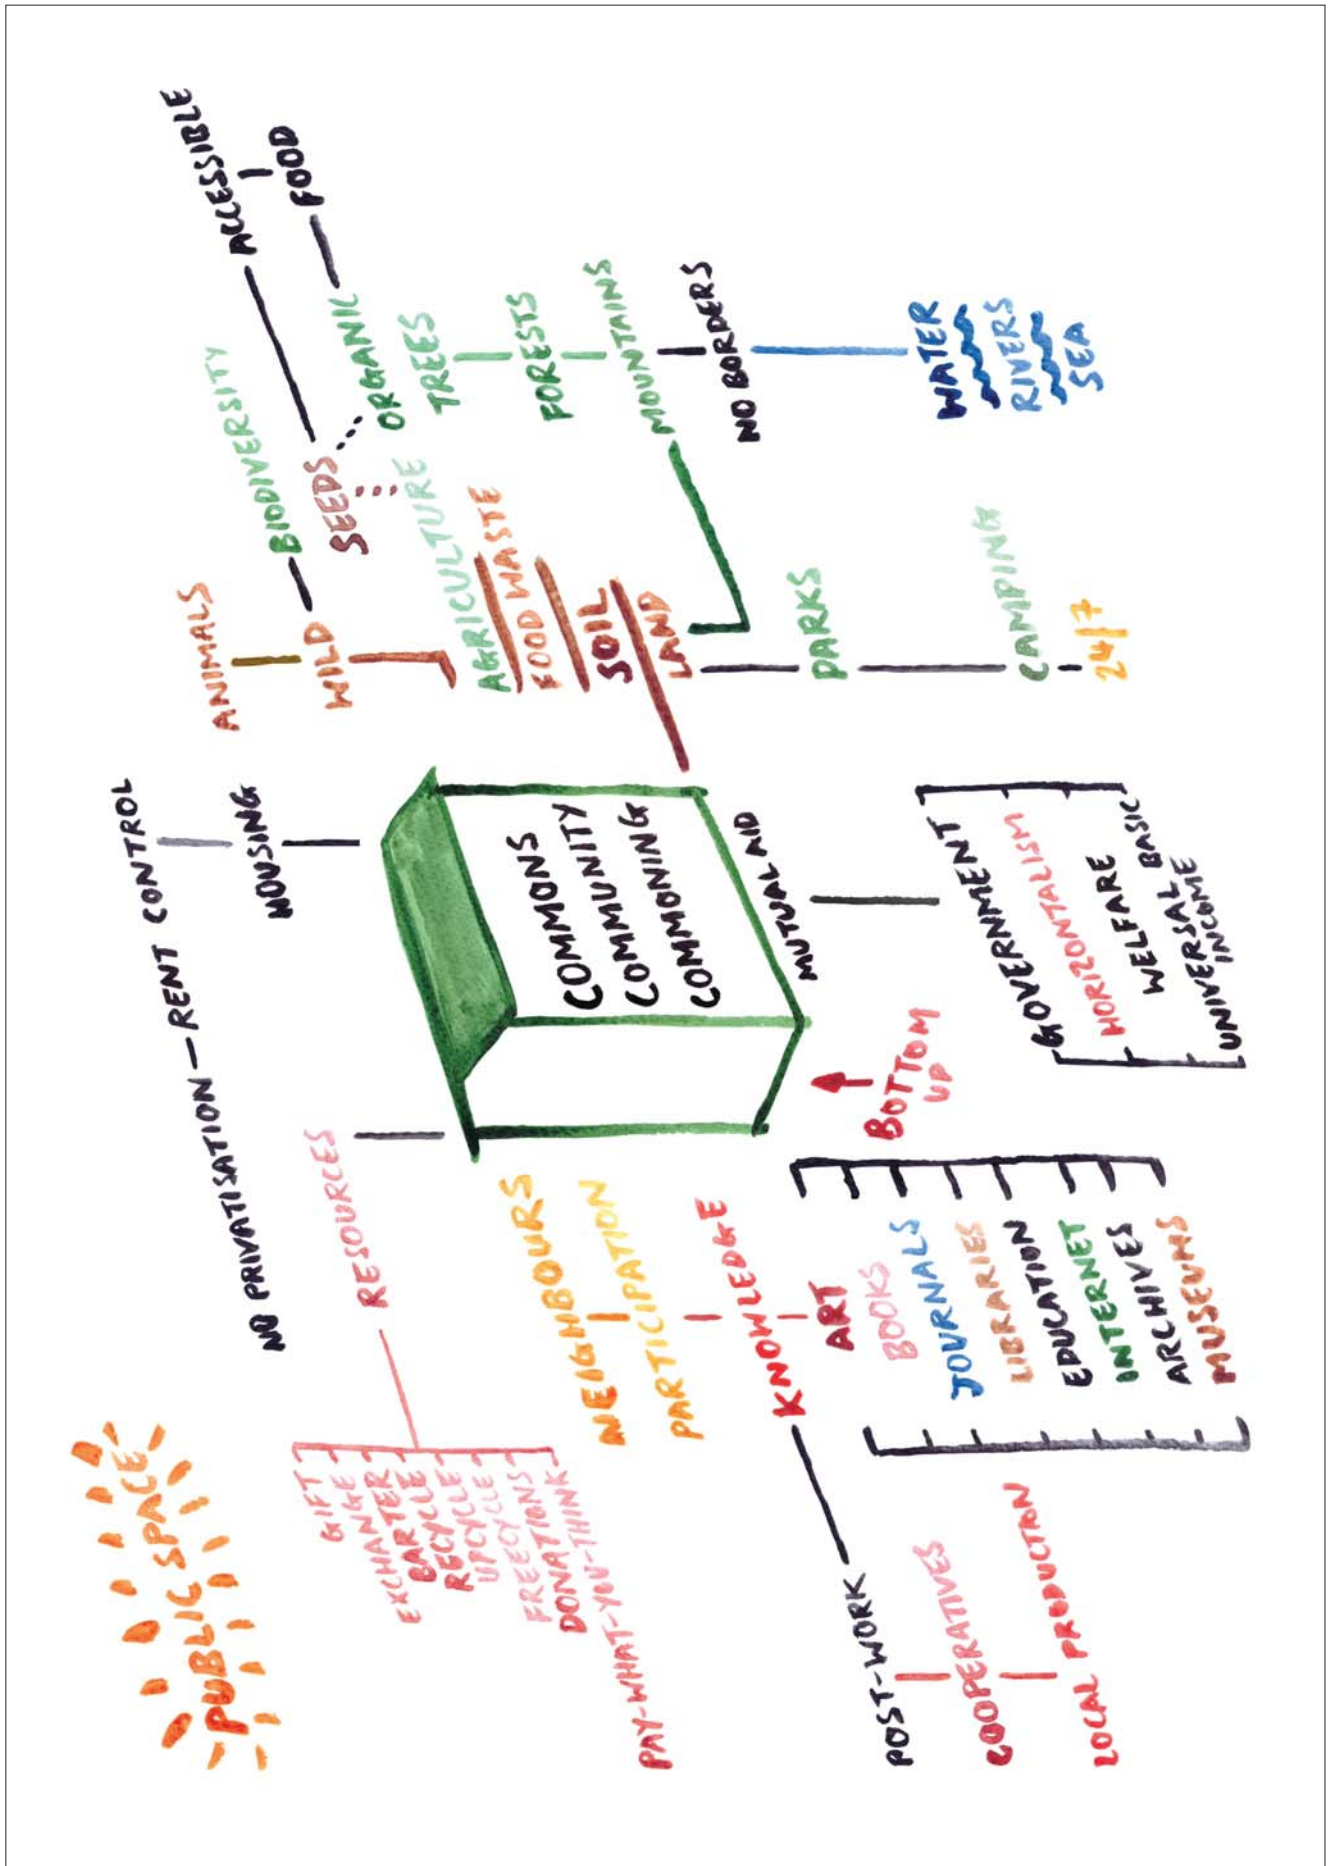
PUBLIC SPACE

NO PRIVATISATION — RENT CONTROL

HOUSING

ANIMALS

WILD — BIODIVERSITY — ACCESSIBLE

FOOD

SEEDS ORGANIC

AGRICULTURE

FOOD WASTE

SOIL

LAND

TREES

FORESTS

MOUNTAINS

NO BORDERS

WATER

RIVERS

SEA

PARKS

CAMPING

24/7

COMMONS
COMMUNITY
COMMONING

MUTUAL AID

GOVERNMENT
HORIZONTALISM
WELFARE
UNIVERSAL BASIC INCOME

BOTTOM UP

RESOURCES

GIFT
EXCHANGE
BARTER
RECYCLE
UPCYCLE
FREECYCLE
FREE TRANSPORT
DONATIONS
PAY-WHAT-YOU-THINK

NEIGHBOURS

PARTICIPATION

KNOWLEDGE

ART
BOOKS
JOURNALS
LIBRARIES
EDUCATION
INTERNET
ARCHIVES
MUSEUMS

POST-WORK
COOPERATIVES
LOCAL PRODUCTION